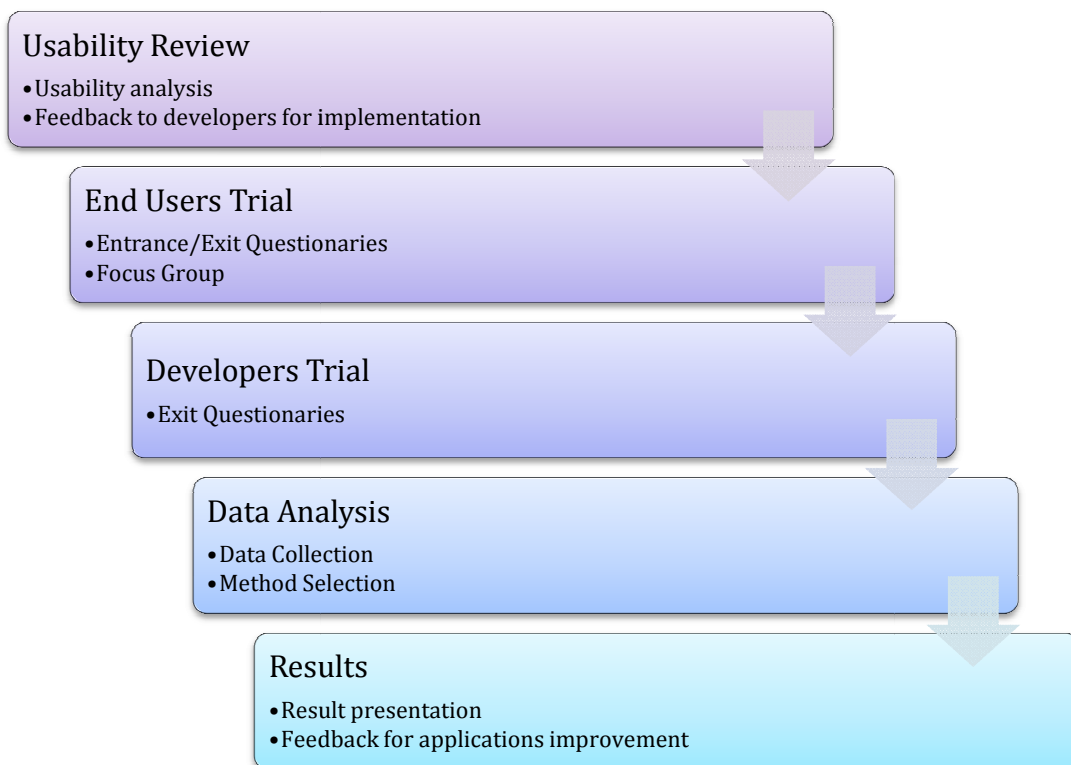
Usability Review

•Usability analysis
•Feedback to developers for implementation

End Users Trial

•Entrance/Exit Questionaries
•Focus Group

Developers Trial

•Exit Questionaries

Data Analysis

•Data Collection
•Method Selection

Results

•Result presentation
•Feedback for applications improvement